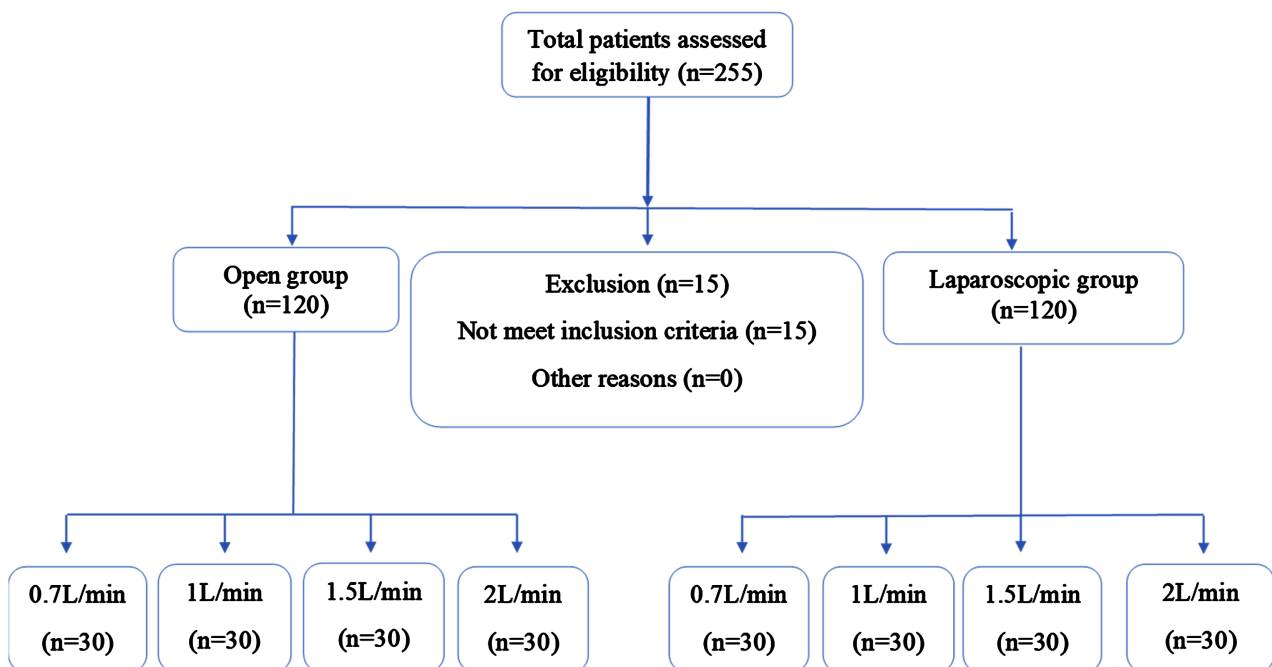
Total patients assessed for eligibility (n=255)

Open group (n=120)

Exclusion (n=15)
Not meet inclusion criteria (n=15)
Other reasons (n=0)

Laparoscopic group (n=120)

0.7L/min (n=30)

1L/min (n=30)

1.5L/min (n=30)

2L/min (n=30)

0.7L/min (n=30)

1L/min (n=30)

1.5L/min (n=30)

2L/min (n=30)